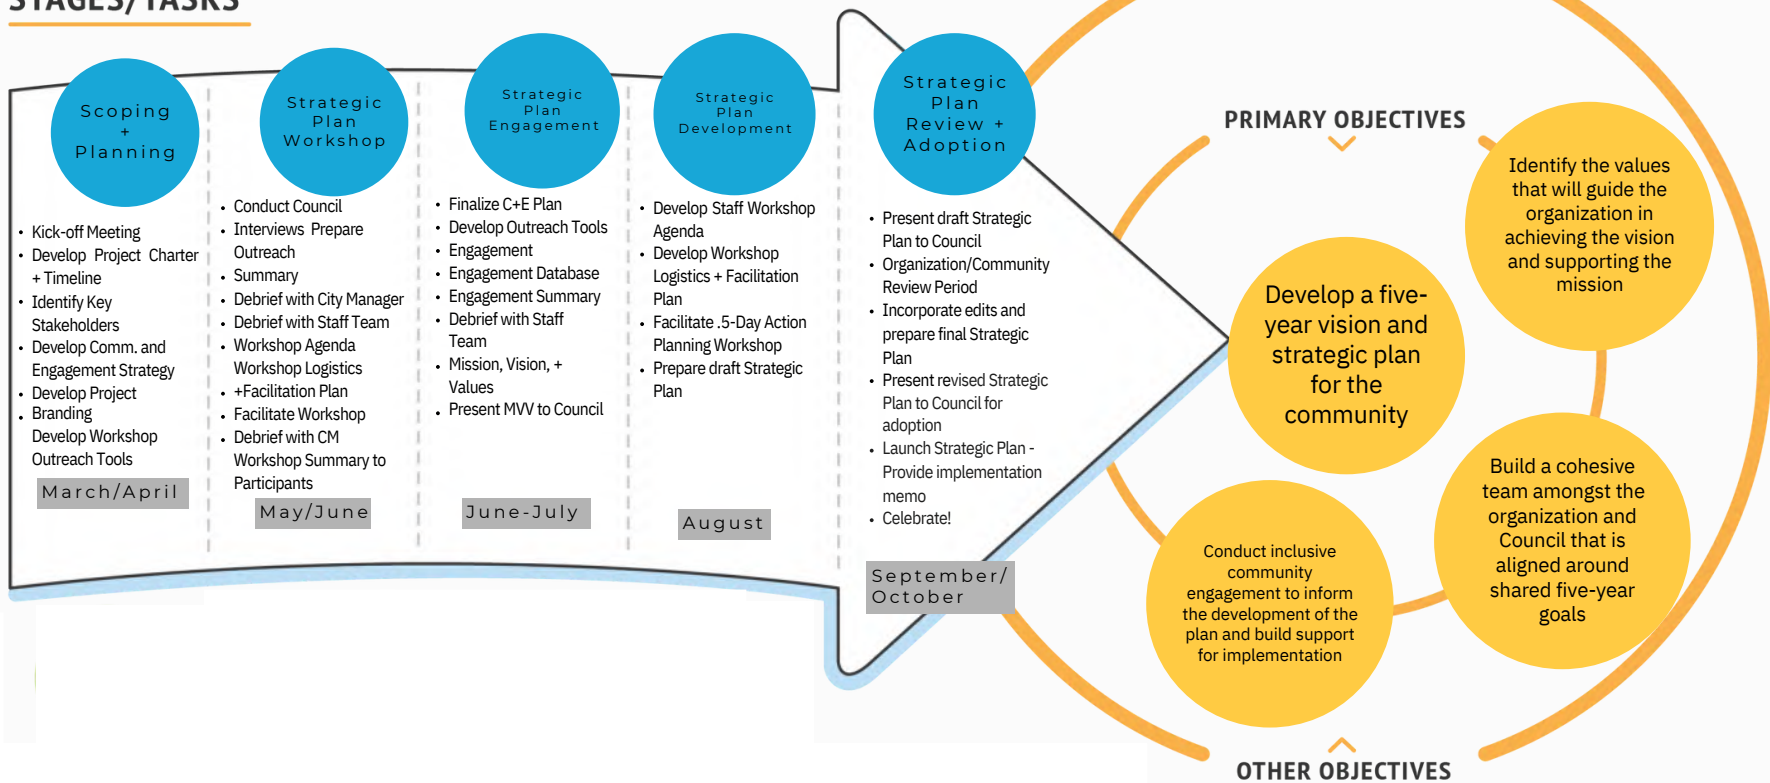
STAGES/ TASKS

Scoping + Planning

- Kick-off Meeting
- Develop Project Charter + Timeline
- Identify Key Stakeholders
- Develop Comm. and Engagement Strategy
- Develop Project Branding
- Develop Workshop Outreach Tools

March/April

Strategic Plan Workshop

- Conduct Council Interviews Prepare Outreach
- Summary
- Debrief with City Manager
- Debrief with Staff Team
- Workshop Agenda Workshop Logistics
- +Facilitation Plan
- Facilitate Workshop
- Debrief with CM Workshop Summary to Participants

May/June

Strategic Plan Engagement

- Finalize C+E Plan
- Develop Outreach Tools
- Engagement
- Engagement Database
- Engagement Summary
- Debrief with Staff Team
- Mission, Vision, + Values
- Present MVV to Council

June-July

Strategic Plan Development

- Develop Staff Workshop Agenda
- Develop Workshop Logistics + Facilitation Plan
- Facilitate .5-Day Action Planning Workshop
- Prepare draft Strategic Plan

August

Strategic Plan Review + Adoption

- Present draft Strategic Plan to Council
- Organization/Community Review Period
- Incorporate edits and prepare final Strategic Plan
- Present revised Strategic Plan to Council for adoption
- Launch Strategic Plan - Provide implementation memo
- Celebrate!

September/ October

PRIMARY OBJECTIVES

Develop a five-year vision and strategic plan for the community

Identify the values that will guide the organization in achieving the vision and supporting the mission

Build a cohesive team amongst the organization and Council that is aligned around shared five-year goals

Conduct inclusive community engagement to inform the development of the plan and build support for implementation

OTHER OBJECTIVES